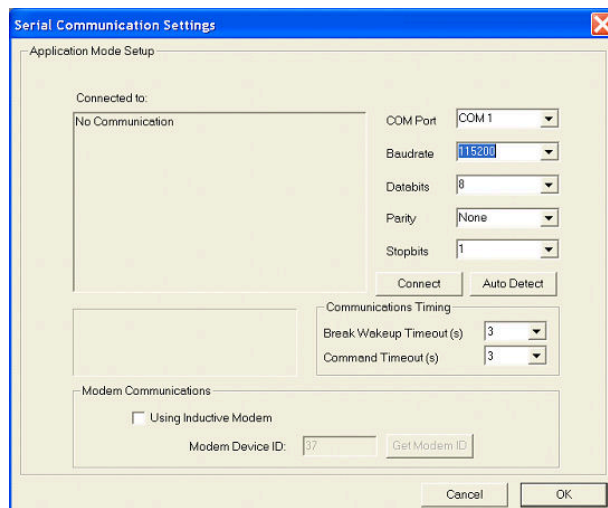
Serial Communication Settings

Application Mode Setup

Connected to:

No Communication

COM Port COM 1

Baudrate 115200

Databits 8

Parity None

Stopbits 1

Connect Auto Detect

Communications Timing

Break Wakeup Timeout (s) 3

Command Timeout (s) 3

Modem Communications

Using Inductive Modem

Modem Device ID: 37 Get Modem ID

Cancel OK